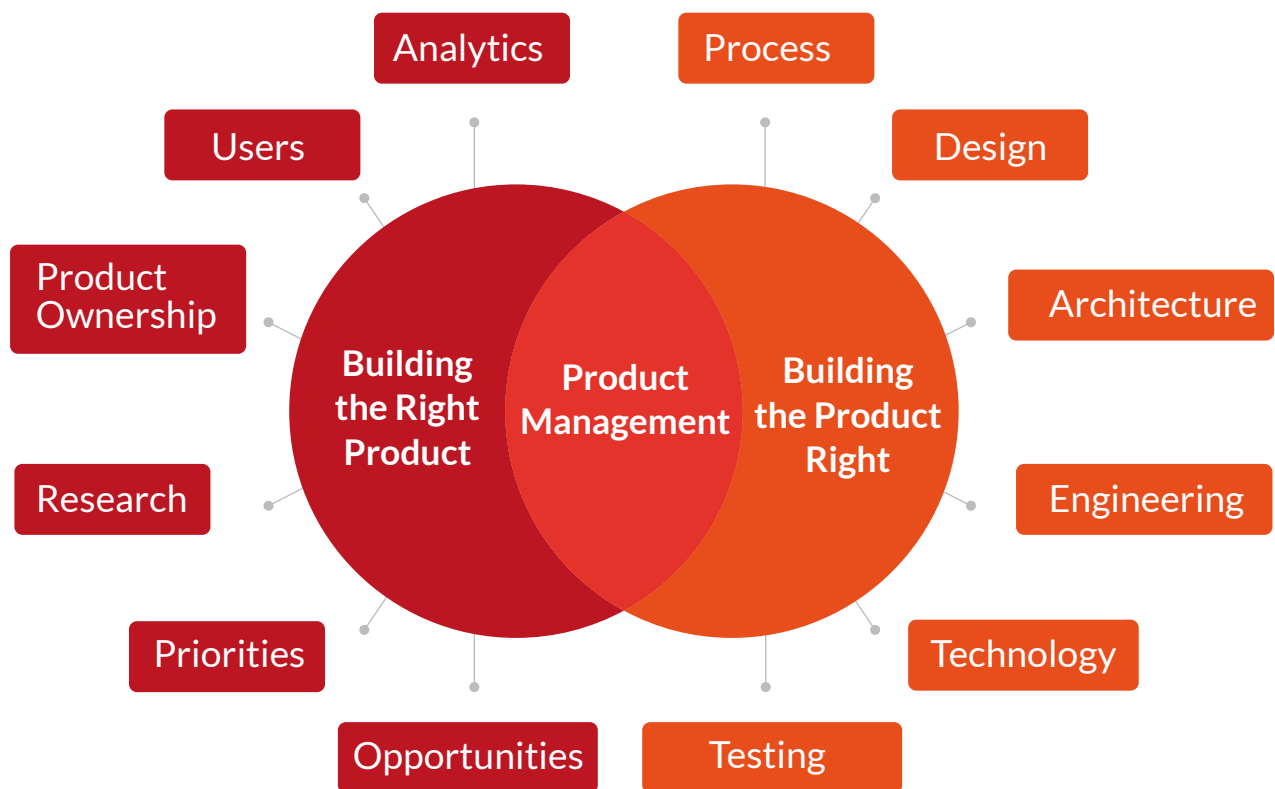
Analytics

Process

Users

Design

Product Ownership

Architecture

Building the Right Product

Product Management

Building the Product Right

Research

Engineering

Priorities

Technology

Opportunities

Testing